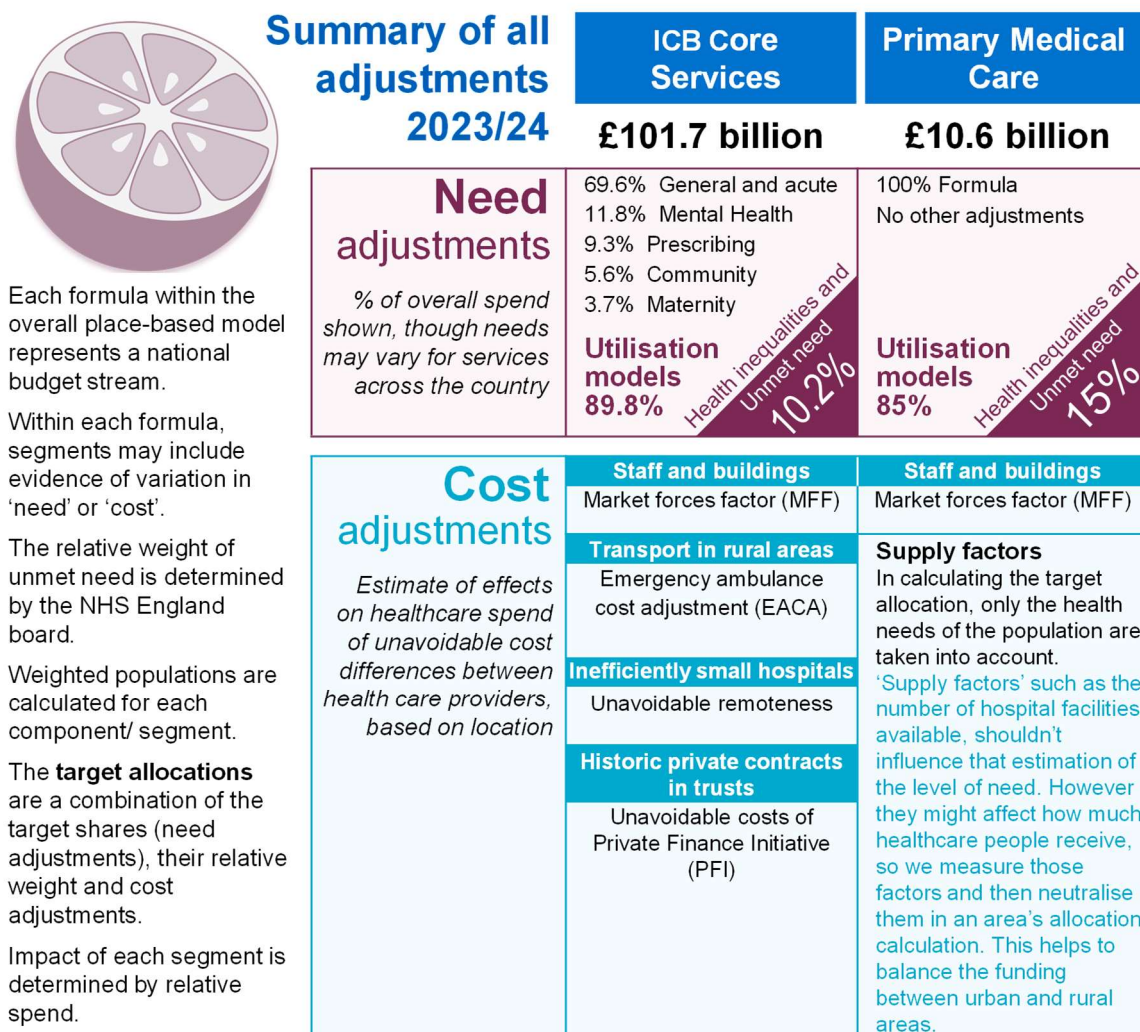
Summary of all adjustments 2023/24

| | ICB Core Services | Primary Medical Care |
|---|---|---|
| | £101.7 billion | £10.6 billion |

Each formula within the overall place-based model represents a national budget stream.

Within each formula, segments may include evidence of variation in 'need' or 'cost'.

The relative weight of unmet need is determined by the NHS England board.

Weighted populations are calculated for each component/ segment.

The **target allocations** are a combination of the target shares (need adjustments), their relative weight and cost adjustments.

Impact of each segment is determined by relative spend.

Need adjustments

% of overall spend shown, though needs may vary for services across the country

69.6% General and acute
11.8% Mental Health
9.3% Prescribing
5.6% Community
3.7% Maternity

Utilisation models 89.8%

Health inequalities and Unmet need 10.2%

100% Formula
No other adjustments

Utilisation models 85%

Health inequalities and Unmet need 15%

Cost adjustments

Estimate of effects on healthcare spend of unavoidable cost differences between health care providers, based on location

Staff and buildings
Market forces factor (MFF)

Transport in rural areas
Emergency ambulance cost adjustment (EACA)

Inefficiently small hospitals
Unavoidable remoteness

Historic private contracts in trusts
Unavoidable costs of Private Finance Initiative (PFI)

Staff and buildings
Market forces factor (MFF)

Supply factors
In calculating the target allocation, only the health needs of the population are taken into account.
'Supply factors' such as the number of hospital facilities available, shouldn't influence that estimation of the level of need. However they might affect how much healthcare people receive, so we measure those factors and then neutralise them in an area's allocation calculation. This helps to balance the funding between urban and rural areas.